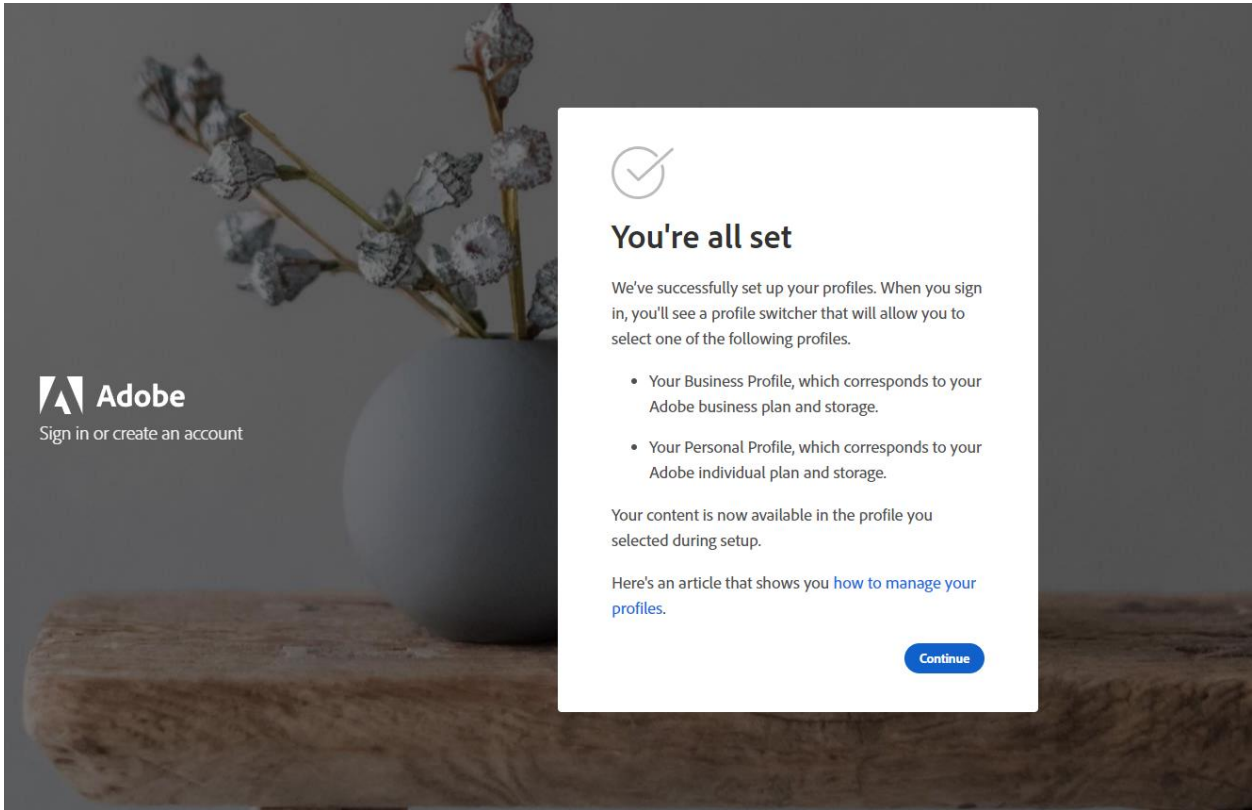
Adobe
Sign in or create an account

You're all set

We've successfully set up your profiles. When you sign in, you'll see a profile switcher that will allow you to select one of the following profiles.

• Your Business Profile, which corresponds to your Adobe business plan and storage.

• Your Personal Profile, which corresponds to your Adobe individual plan and storage.

Your content is now available in the profile you selected during setup.

Here's an article that shows you how to manage your profiles.

Continue